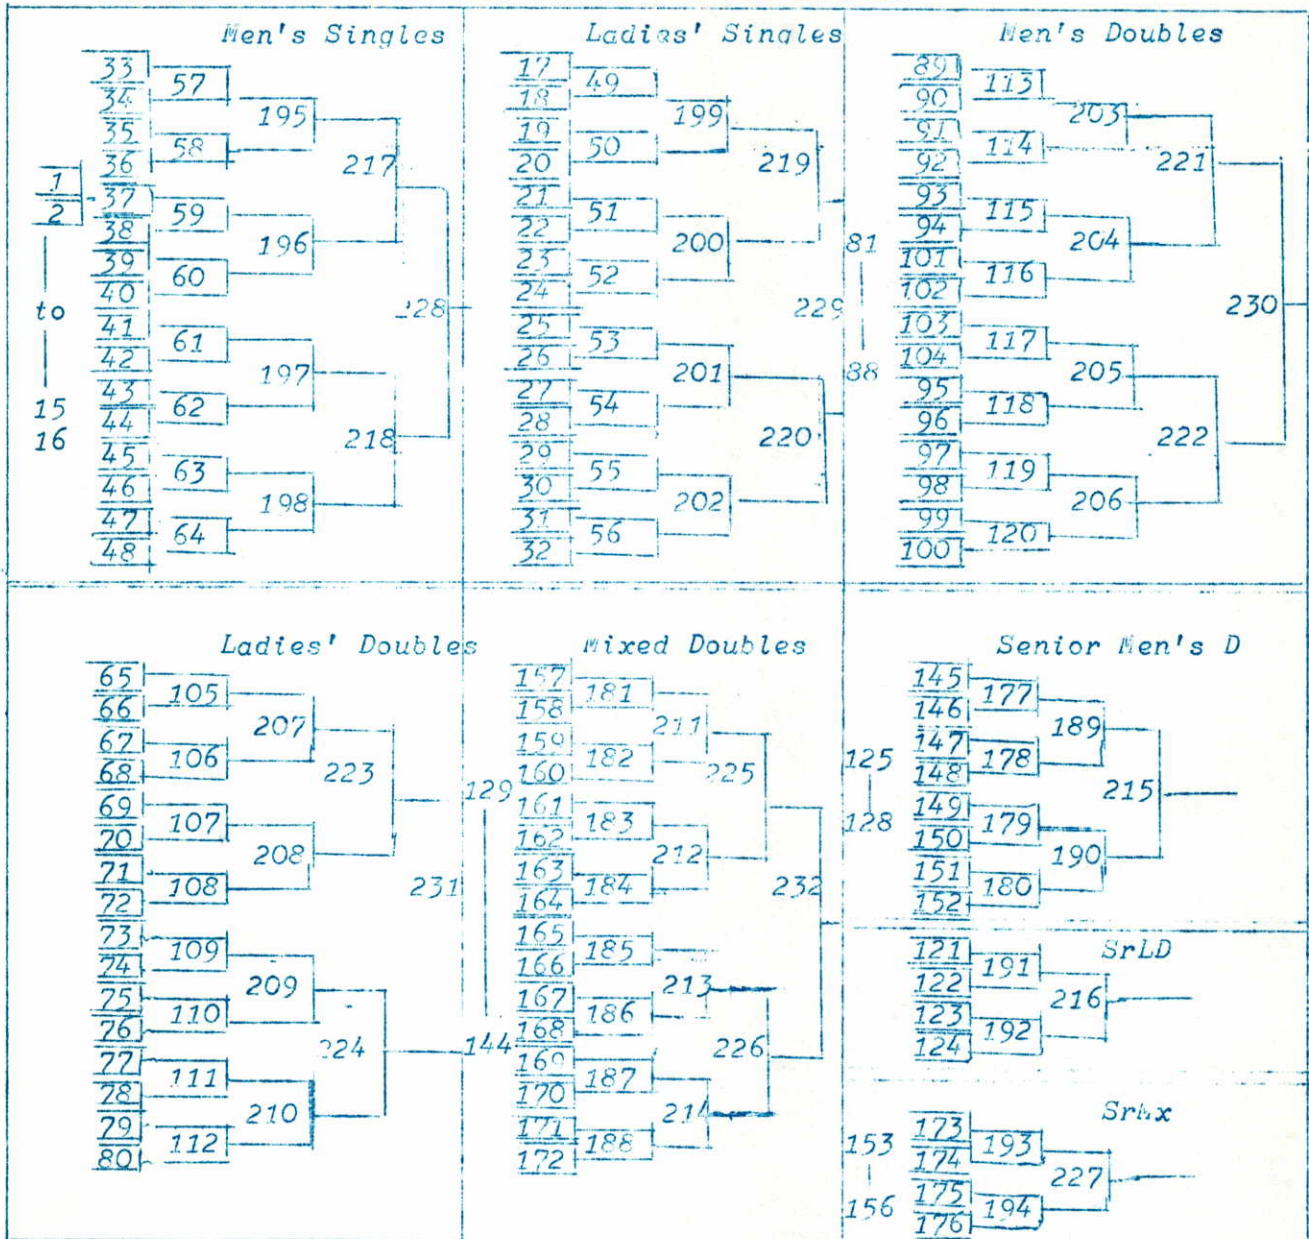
Men's Singles

1
2
to
15
16

33
34
35
36
37
38
39
40
41
42
43
44
45
46
47
48

57
58
59
60
61
62
63
64

195
196
197
198

217
218

228

Ladies' Singles

17
18
19
20
21
22
23
24
25
26
27
28
29
30
31
32

49
50
51
52
53
54
55
56

199
200
201
202

219
220

229

81
88

Men's Doubles

89
90
91
92
93
94
101
102
103
104
95
96
97
98
99
100

113
114
115
116
117
118
119
120

203
204
205
206

221
222

230

Ladies' Doubles

65
66
67
68
69
70
71
72
73
74
75
76
77
78
79
80

105
106
107
108
109
110
111
112

207
208
209
210

223
224

231

129
144

Mixed Doubles

157
158
159
160
161
162
163
164
165
166
167
168
169
170
171
172

181
182
183
184
185
186
187
188

211
212
213
214

225
226

232

Senior Men's D

125
128

145
146
147
148
149
150
151
152

177
178
179
180

189
190

215

SrLD

121
122
123
124

191
192

216

SrMx

153
156

173
174
175
176

193
194

227